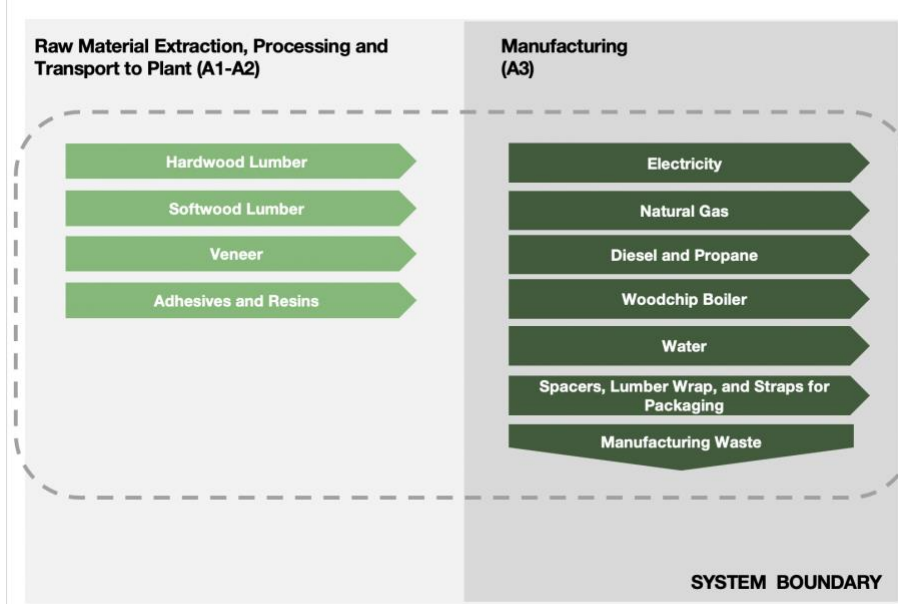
Raw Material Extraction, Processing and Transport to Plant (A1-A2)

Hardwood Lumber

Softwood Lumber

Veneer

Adhesives and Resins

Manufacturing (A3)

Electricity

Natural Gas

Diesel and Propane

Woodchip Boiler

Water

Spacers, Lumber Wrap, and Straps for Packaging

Manufacturing Waste

SYSTEM BOUNDARY